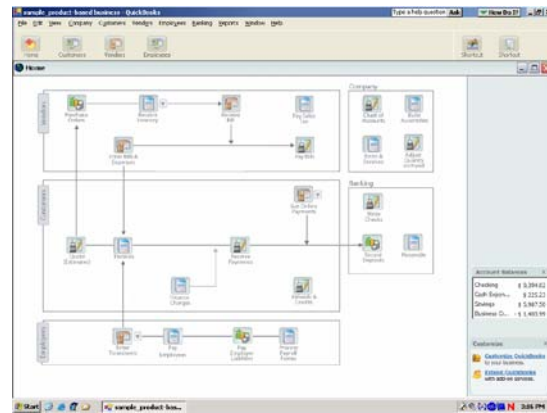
sample_product-based business - QuickBooks
Type a help question Ask
How Do I?
File Edit View Company Customers Vendors Employees Banking Reports Window Help
Home Customers Vendors Employees
Shortcut Shortcut
Home
Vendors
Purchase Orders
Receive Inventory
Receive Bill
Pay Sales Tax
Enter Bills & Expenses
Pay Bills
Company
Chart of Accounts
Items & Services
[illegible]
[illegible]
Customers
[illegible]
Quote (Estimates)
Invoices
Receive Payments
Finance Charges
Refunds & Credits
Banking
Write Checks
Record Deposits
Reconcile
Employees
Enter Timesheets
Pay Employees
Pay Employee Liabilities
Process Payroll Forms
Account Balances
Checking $ 3,394.02
Cash Expen... $ 225.22
Savings $ 5,967.50
Business C... -$ 1,485.95
Customize
Customize QuickBooks to your business.
Extend QuickBooks with add-on services.
Start
sample_product-bus...
3:05 PM